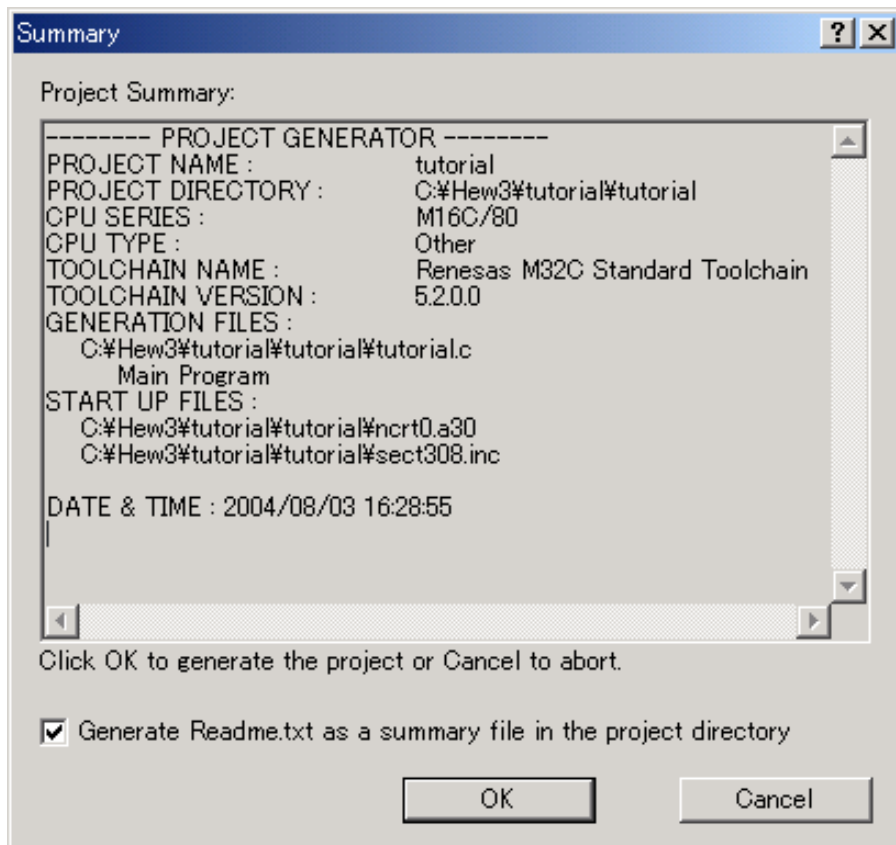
Summary ? X

Project Summary:

-------- PROJECT GENERATOR --------
PROJECT NAME : tutorial
PROJECT DIRECTORY : C:¥Hew3¥tutorial¥tutorial
CPU SERIES : M16C/80
CPU TYPE : Other
TOOLCHAIN NAME : Renesas M32C Standard Toolchain
TOOLCHAIN VERSION : 5.2.0.0
GENERATION FILES :
C:¥Hew3¥tutorial¥tutorial¥tutorial.c
Main Program
START UP FILES :
C:¥Hew3¥tutorial¥tutorial¥ncrt0.a30
C:¥Hew3¥tutorial¥tutorial¥sect308.inc

DATE & TIME : 2004/08/03 16:28:55

Click OK to generate the project or Cancel to abort.

Generate Readme.txt as a summary file in the project directory

OK

Cancel